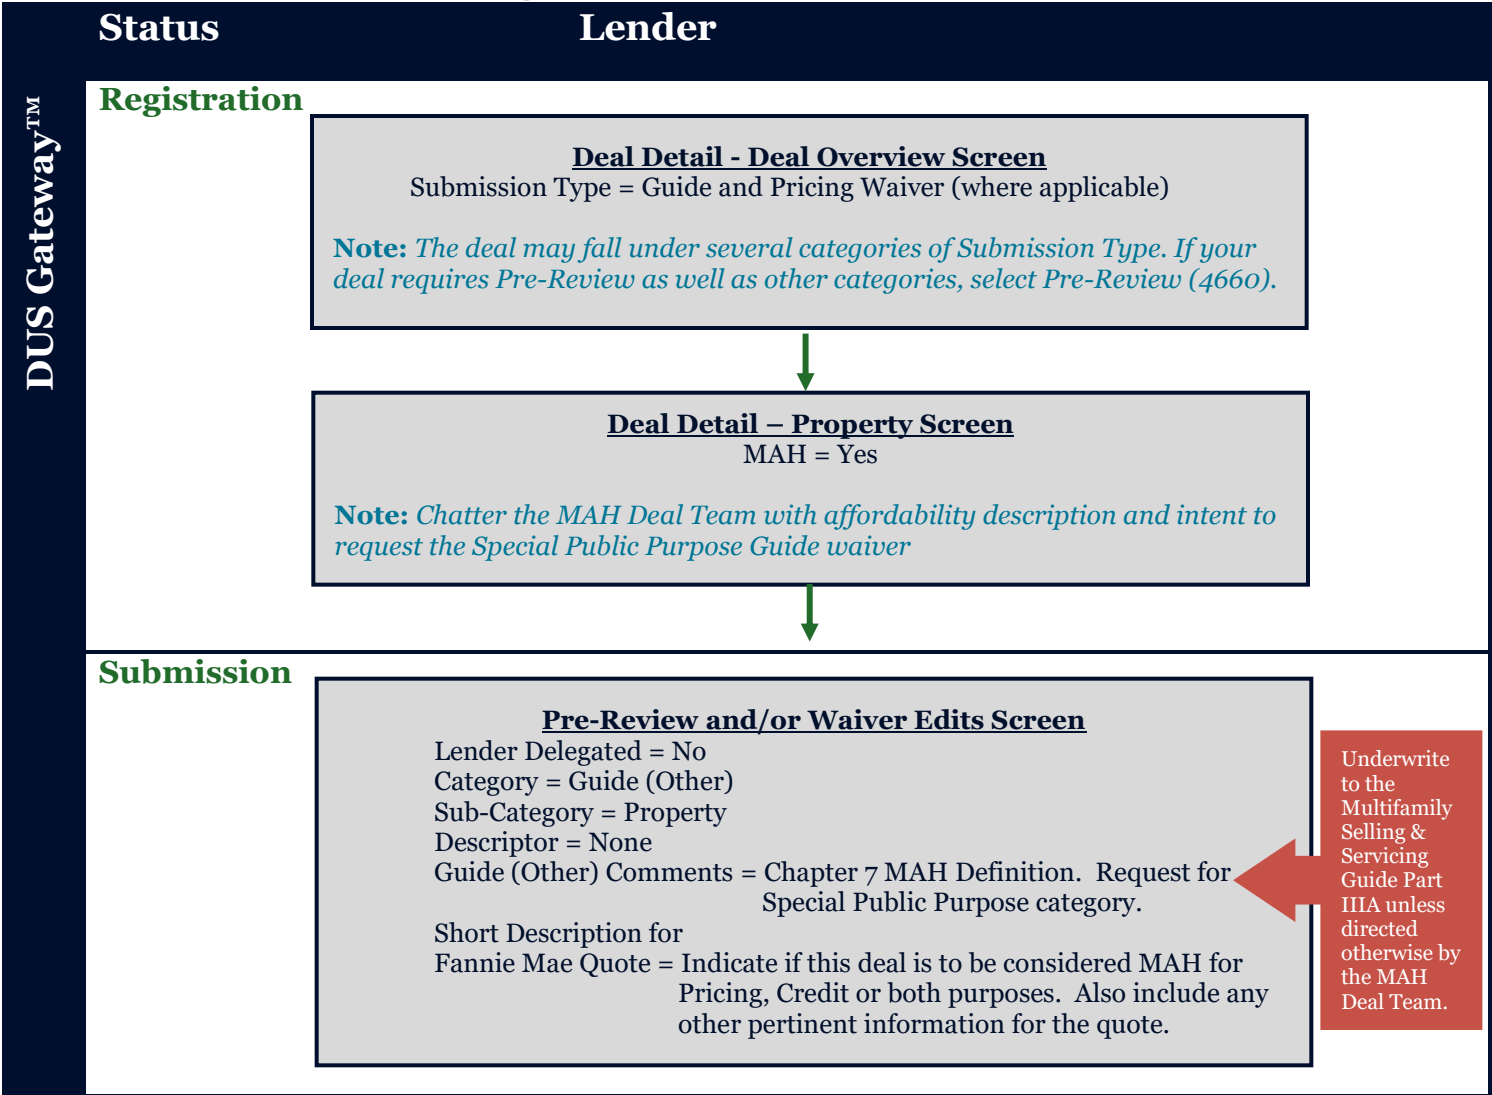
Status Lender

DUS Gateway™

Registration

Deal Detail - Deal Overview Screen
Submission Type = Guide and Pricing Waiver (where applicable)

Note: The deal may fall under several categories of Submission Type. If your deal requires Pre-Review as well as other categories, select Pre-Review (4660).

Deal Detail – Property Screen
MAH = Yes

Note: Chatter the MAH Deal Team with affordability description and intent to request the Special Public Purpose Guide waiver

Submission

Pre-Review and/or Waiver Edits Screen
Lender Delegated = No
Category = Guide (Other)
Sub-Category = Property
Descriptor = None
Guide (Other) Comments = Chapter 7 MAH Definition. Request for Special Public Purpose category.
Short Description for Fannie Mae Quote = Indicate if this deal is to be considered MAH for Pricing, Credit or both purposes. Also include any other pertinent information for the quote.

Underwrite to the Multifamily Selling & Servicing Guide Part IIIA unless directed otherwise by the MAH Deal Team.